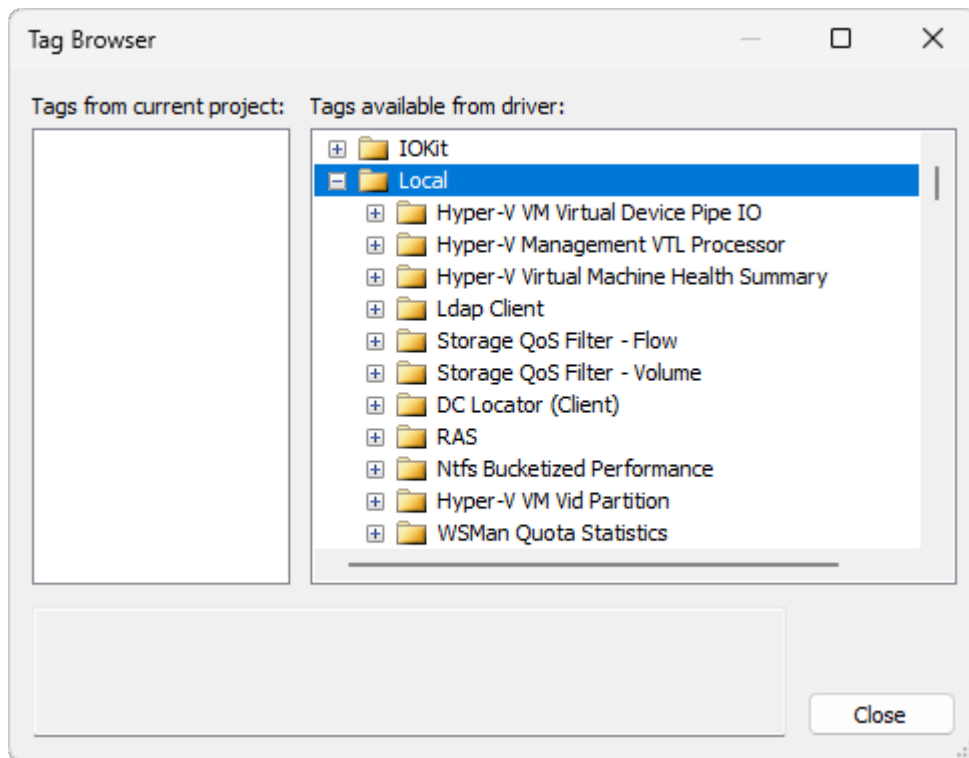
Tag Browser

Tags from current project:

Tags available from driver:

IOKit
Local
Hyper-V VM Virtual Device Pipe IO
Hyper-V Management VTL Processor
Hyper-V Virtual Machine Health Summary
Ldap Client
Storage QoS Filter - Flow
Storage QoS Filter - Volume
DC Locator (Client)
RAS
Ntfs Bucketized Performance
Hyper-V VM Vid Partition
WSMan Quota Statistics

Close